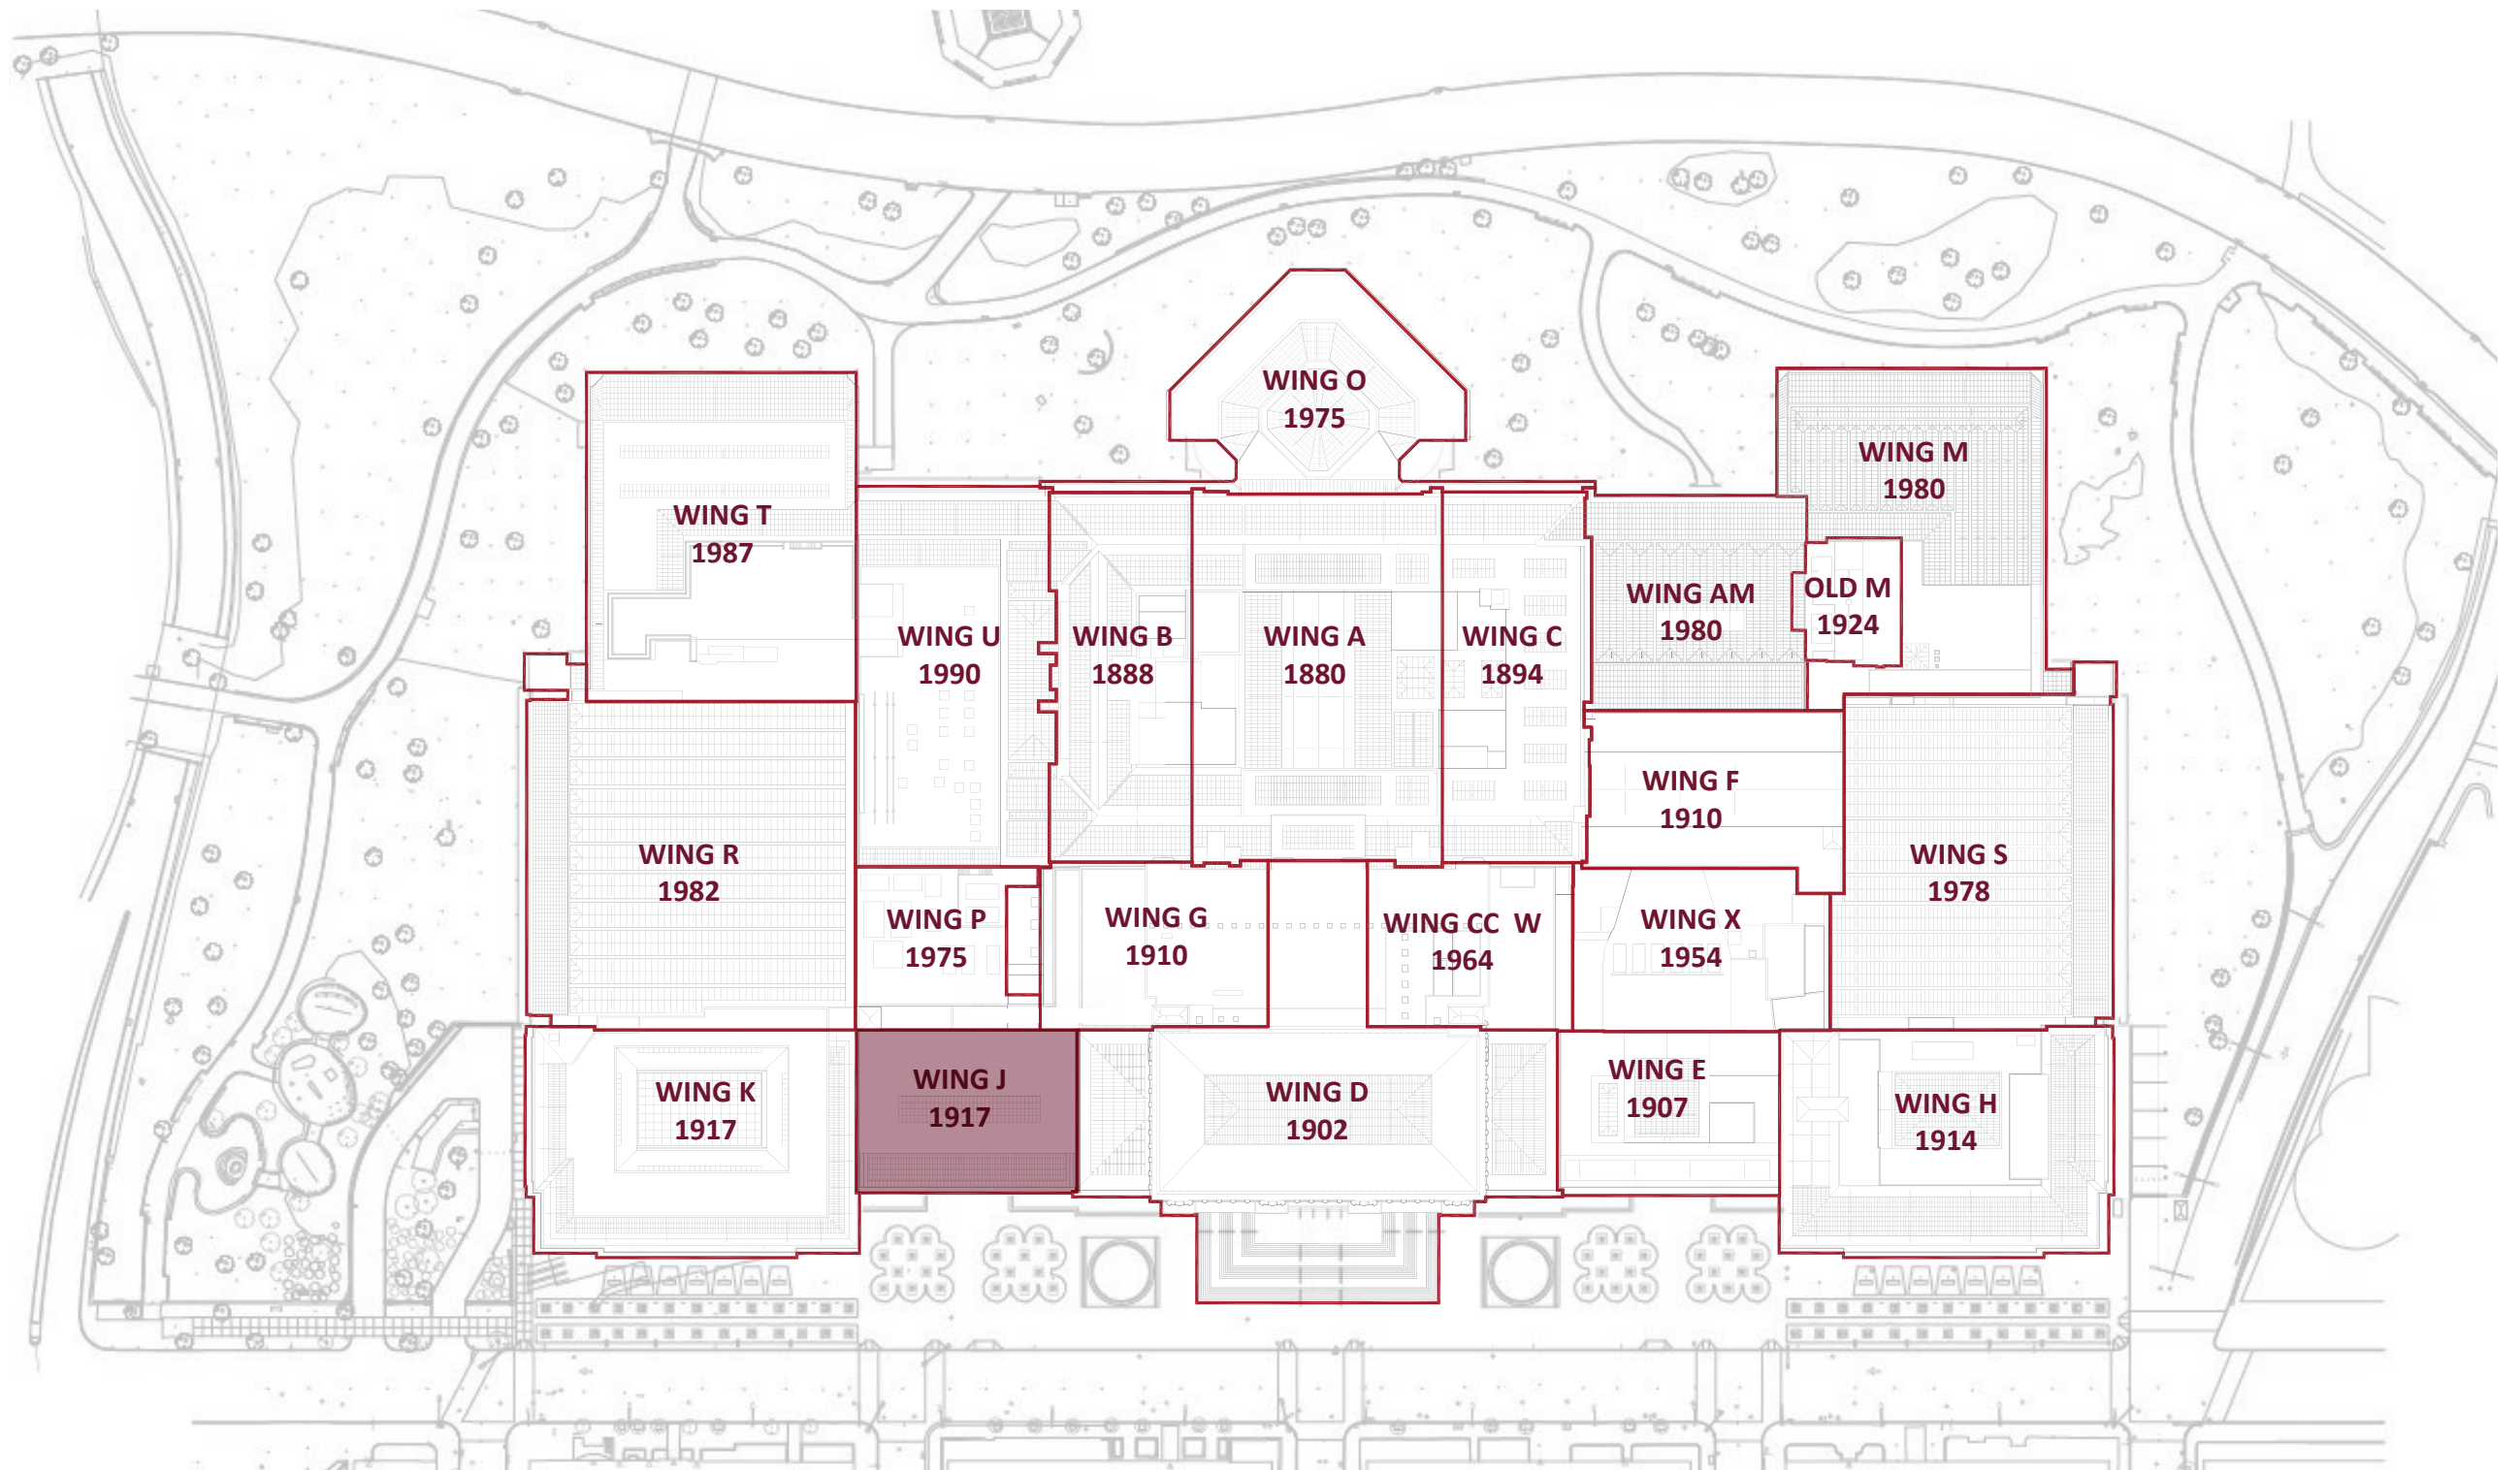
WING O
1975

WING M
1980

WING T
1987

WING U
1990

WING B
1888

WING A
1880

WING C
1894

WING AM
1980

OLD M
1924

WING F
1910

WING R
1982

WING S
1978

WING P
1975

WING G
1910

WING CC W
1964

WING X
1954

WING K
1917

WING J
1917

WING D
1902

WING E
1907

WING H
1914